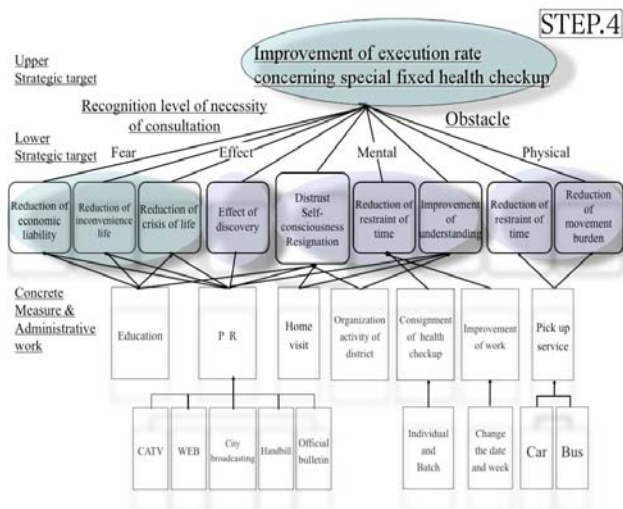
STEP.4

Upper Strategic target

Improvement of execution rate concerning special fixed health checkup

Recognition level of necessity of consultation

Obstacle

Lower Strategic target

Fear

Effect

Mental

Physical

Reduction of economic liability

Reduction of inconvenience life

Reduction of crisis of life

Effect of discovery

Distrust Self-consciousness Resignation

Reduction of restraint of time

Improvement of understanding

Reduction of restraint of time

Reduction of movement burden

Concrete Measure & Administrative work

Education

P R

Home visit

Organization activity of district

Consignment of health checkup

Improvement of work

Pick up service

CATV

WEB

City broadcasting

Handbill

Official bulletin

Individual and Batch

Change the date and week

Car

Bus